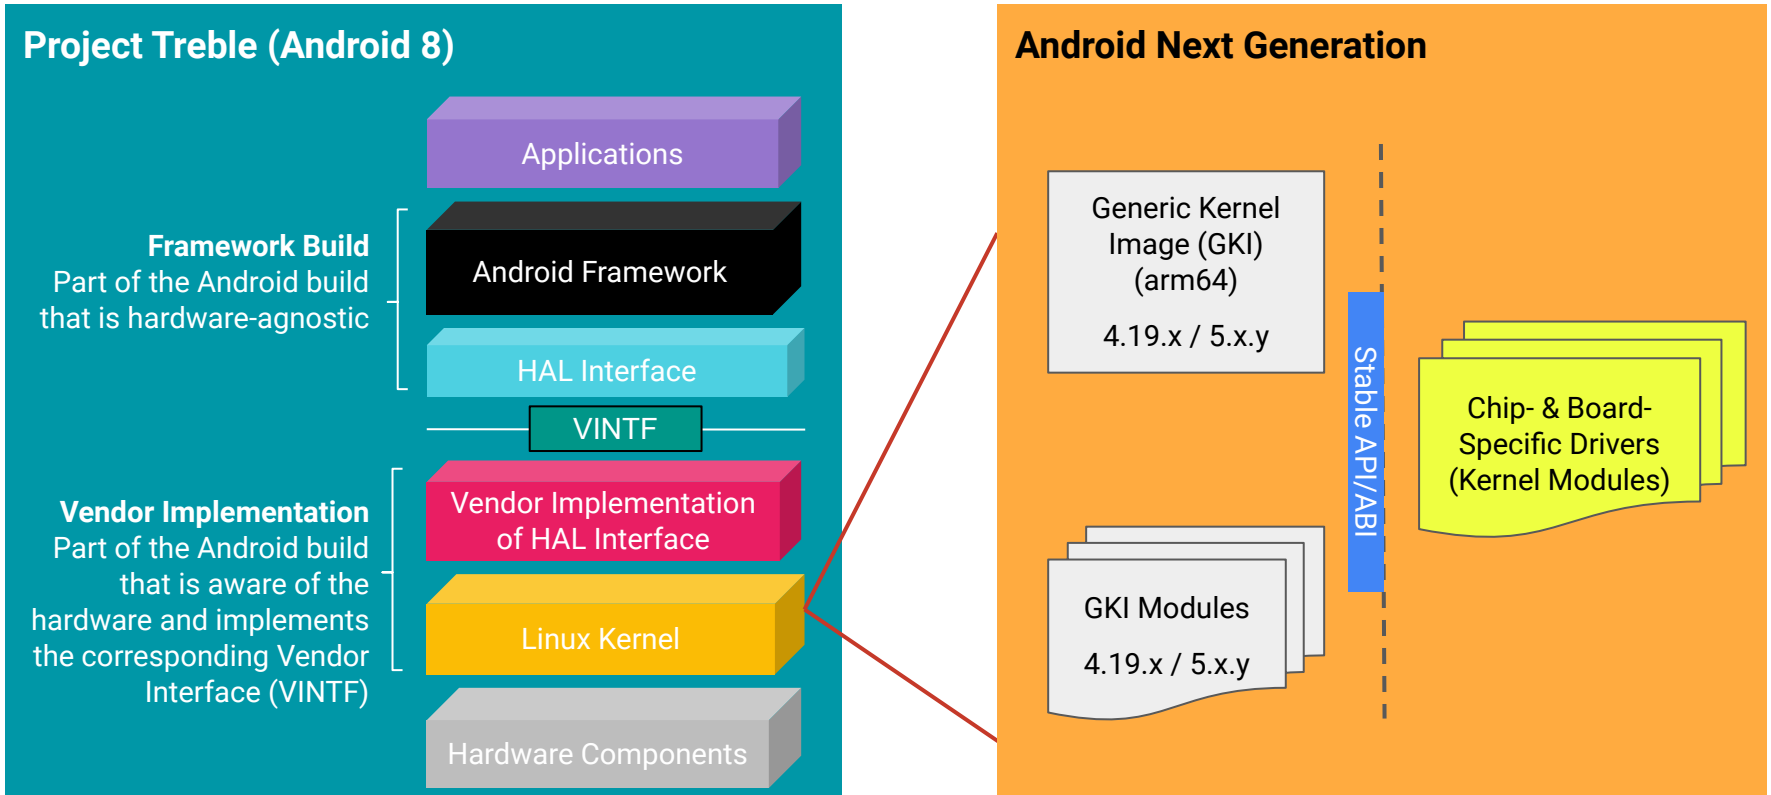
Project Treble (Android 8)

Applications

Framework Build
Part of the Android build that is hardware-agnostic

Android Framework

HAL Interface

VINTF

Vendor Implementation
Part of the Android build that is aware of the hardware and implements the corresponding Vendor Interface (VINTF)

Vendor Implementation of HAL Interface

Linux Kernel

Hardware Components

Android Next Generation

Generic Kernel Image (GKI) (arm64)

4.19.x / 5.x.y

Stable API/ABI

Chip- & Board-Specific Drivers (Kernel Modules)

GKI Modules

4.19.x / 5.x.y